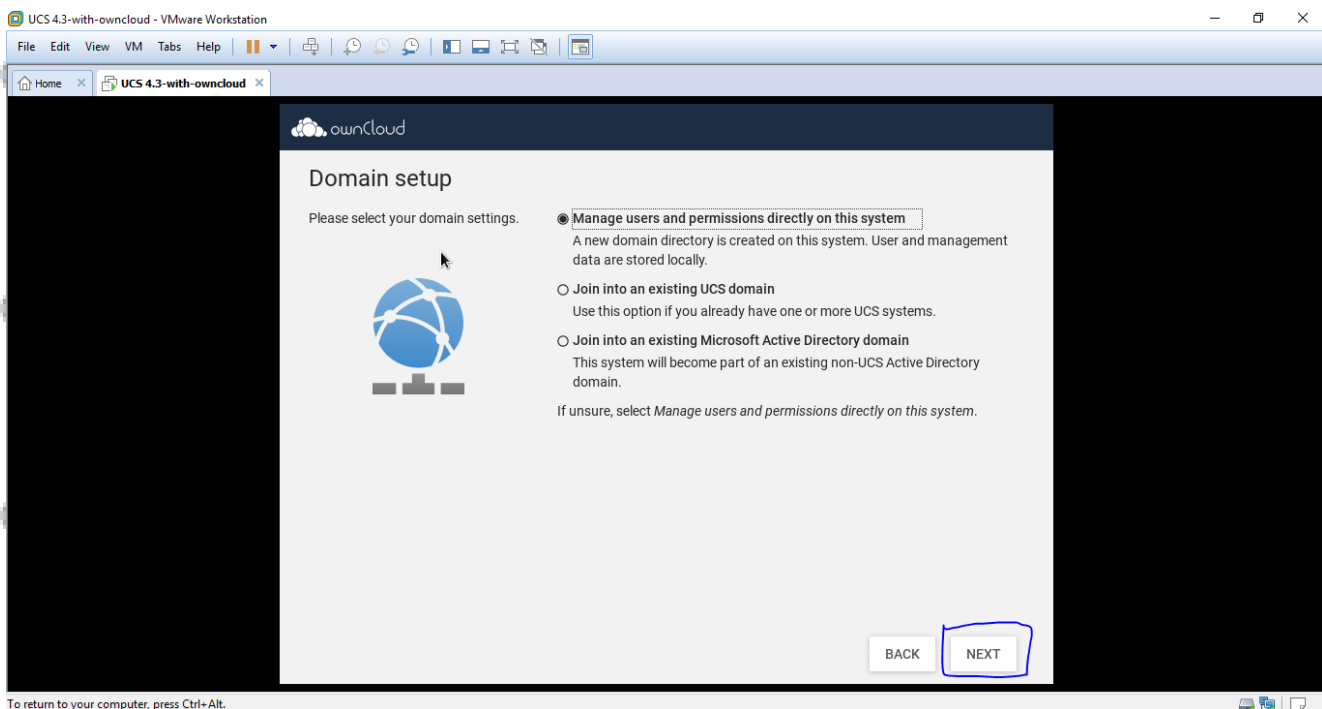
UCS 4.3-with-owncloud - VMware Workstation

File Edit View VM Tabs Help

Home

UCS 4.3-with-owncloud

ownCloud

Domain setup

Please select your domain settings.

Manage users and permissions directly on this system
A new domain directory is created on this system. User and management data are stored locally.

Join into an existing UCS domain
Use this option if you already have one or more UCS systems.

Join into an existing Microsoft Active Directory domain
This system will become part of an existing non-UCS Active Directory domain.

If unsure, select *Manage users and permissions directly on this system*.

BACK

NEXT

To return to your computer, press Ctrl+Alt.